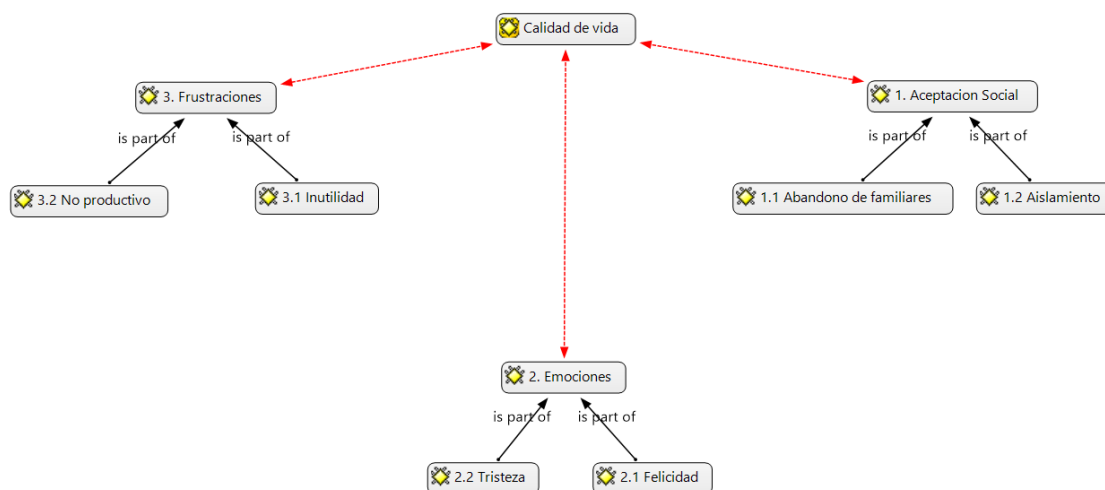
Calidad de vida

3. Frustraciones

is part of

is part of

3.2 No productivo

3.1 Inutilidad

1. Aceptacion Social

is part of

is part of

1.1 Abandono de familiares

1.2 Aislamiento

2. Emociones

is part of

is part of

2.2 Tristeza

2.1 Felicidad